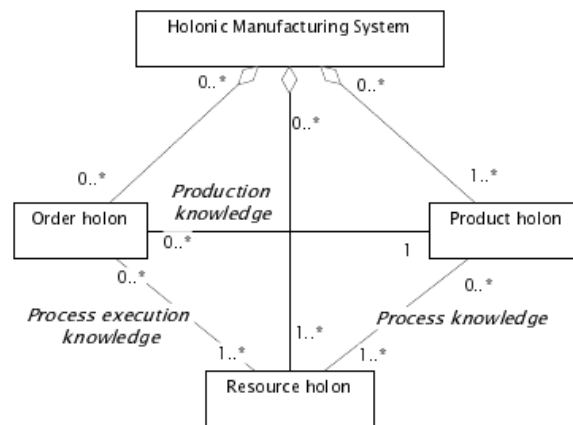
Holonic Manufacturing System

0..*

0..*

0..*

0..*

1..*

Production knowledge

Order holon

Product holon

0..*

1

0..*

0..*

Process execution knowledge

Process knowledge

1..*

1..*

1..*

Resource holon